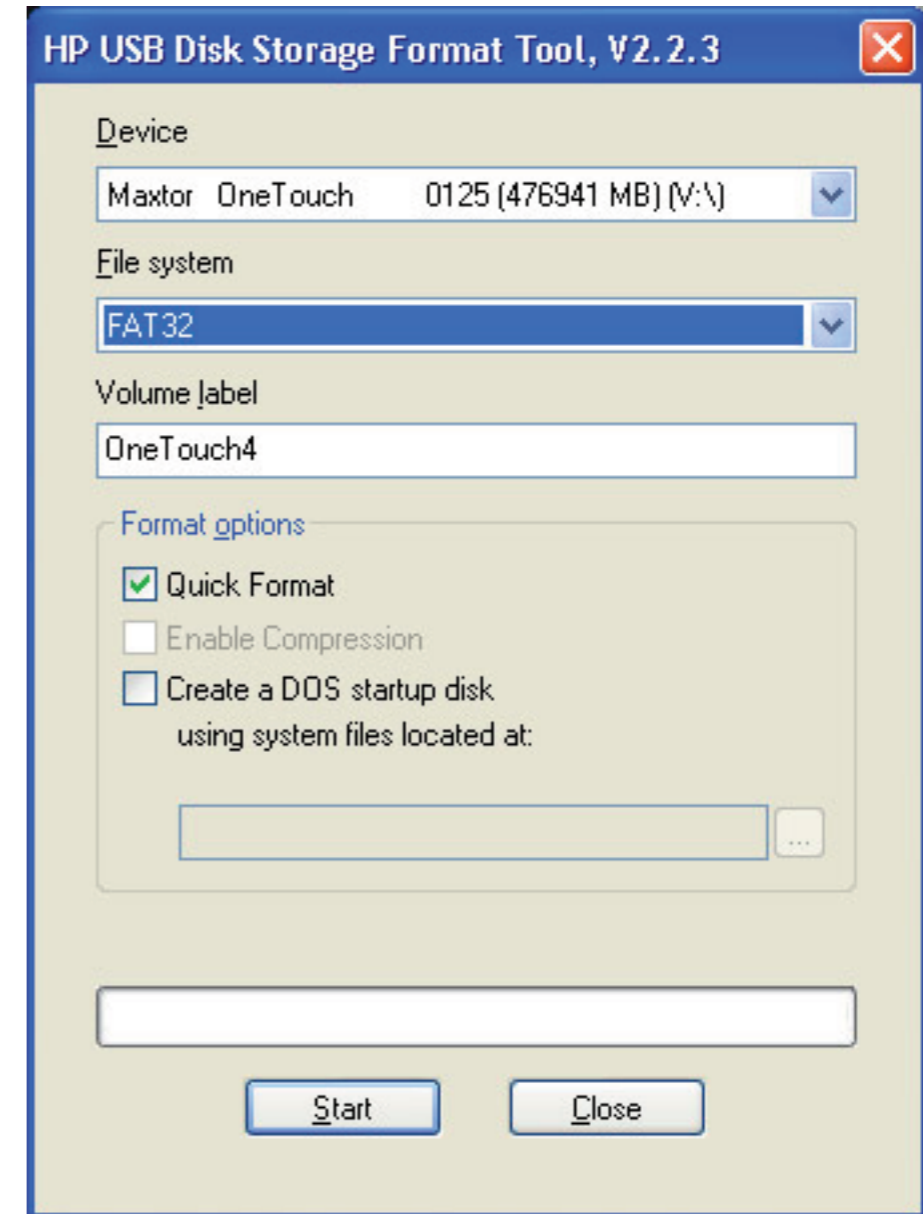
HP USB Disk Storage Format Tool, V2.2.3

Device

Maxtor OneTouch 0125 (476941 MB) (V:\)

File system

FAT32

Volume label

OneTouch4

Format options

Quick Format

Enable Compression

Create a DOS startup disk using system files located at:

...

Start

Close